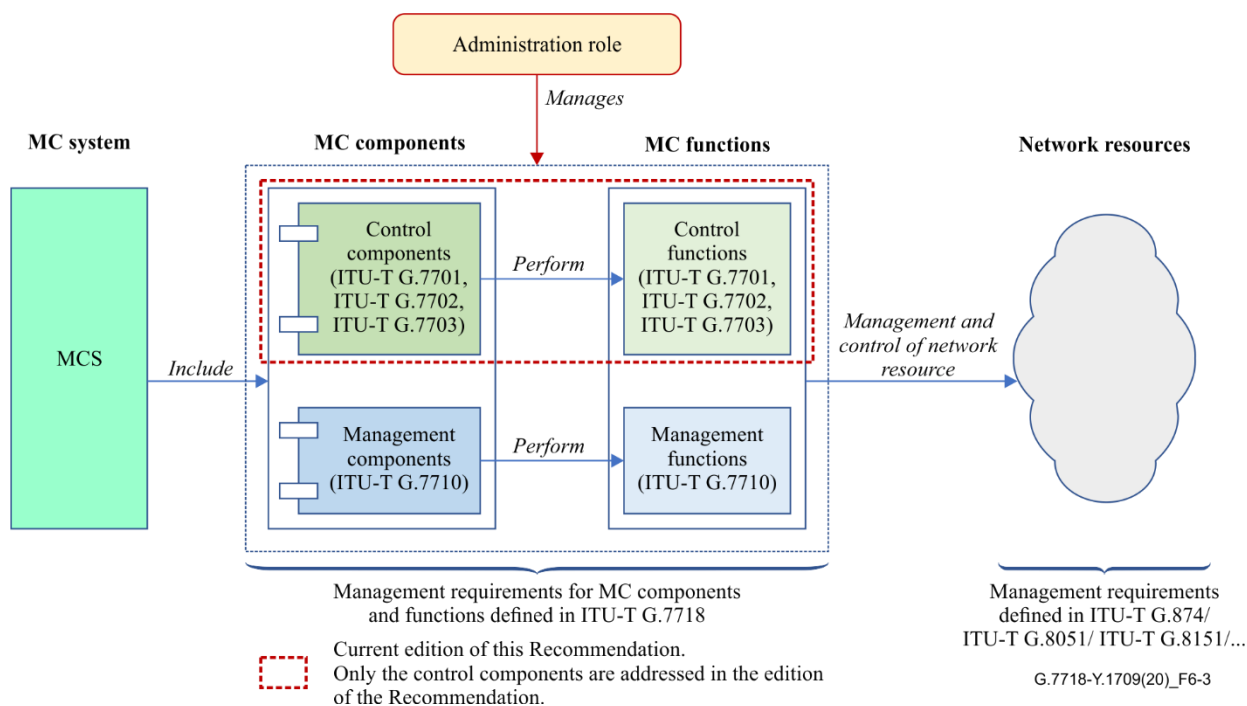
Administration role

Manages

MC system

MC components

MC functions

Network resources

MCS

Include

Control components (ITU-T G.7701, ITU-T G.7702, ITU-T G.7703)

Perform

Control functions (ITU-T G.7701, ITU-T G.7702, ITU-T G.7703)

Management and control of network resource

Management components (ITU-T G.7710)

Perform

Management functions (ITU-T G.7710)

Management requirements for MC components and functions defined in ITU-T G.7718

Management requirements defined in ITU-T G.874/ ITU-T G.8051/ ITU-T G.8151/...

Current edition of this Recommendation.
Only the control components are addressed in the edition of the Recommendation.

G.7718-Y.1709(20)_F6-3